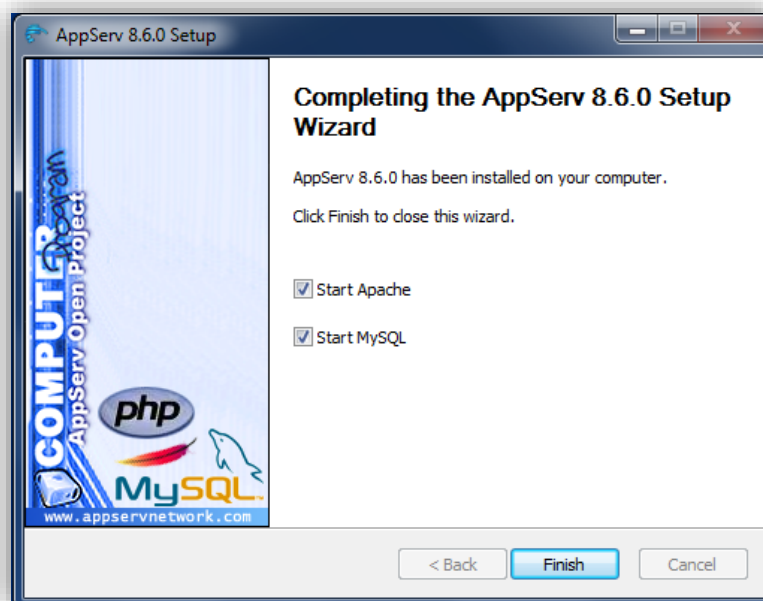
AppServ 8.6.0 Setup

COMPUTER Program
AppServ Open Project

php

MySQL

www.appservnetwork.com

Completing the AppServ 8.6.0 Setup Wizard

AppServ 8.6.0 has been installed on your computer.

Click Finish to close this wizard.

Start Apache

Start MySQL

< Back Finish Cancel